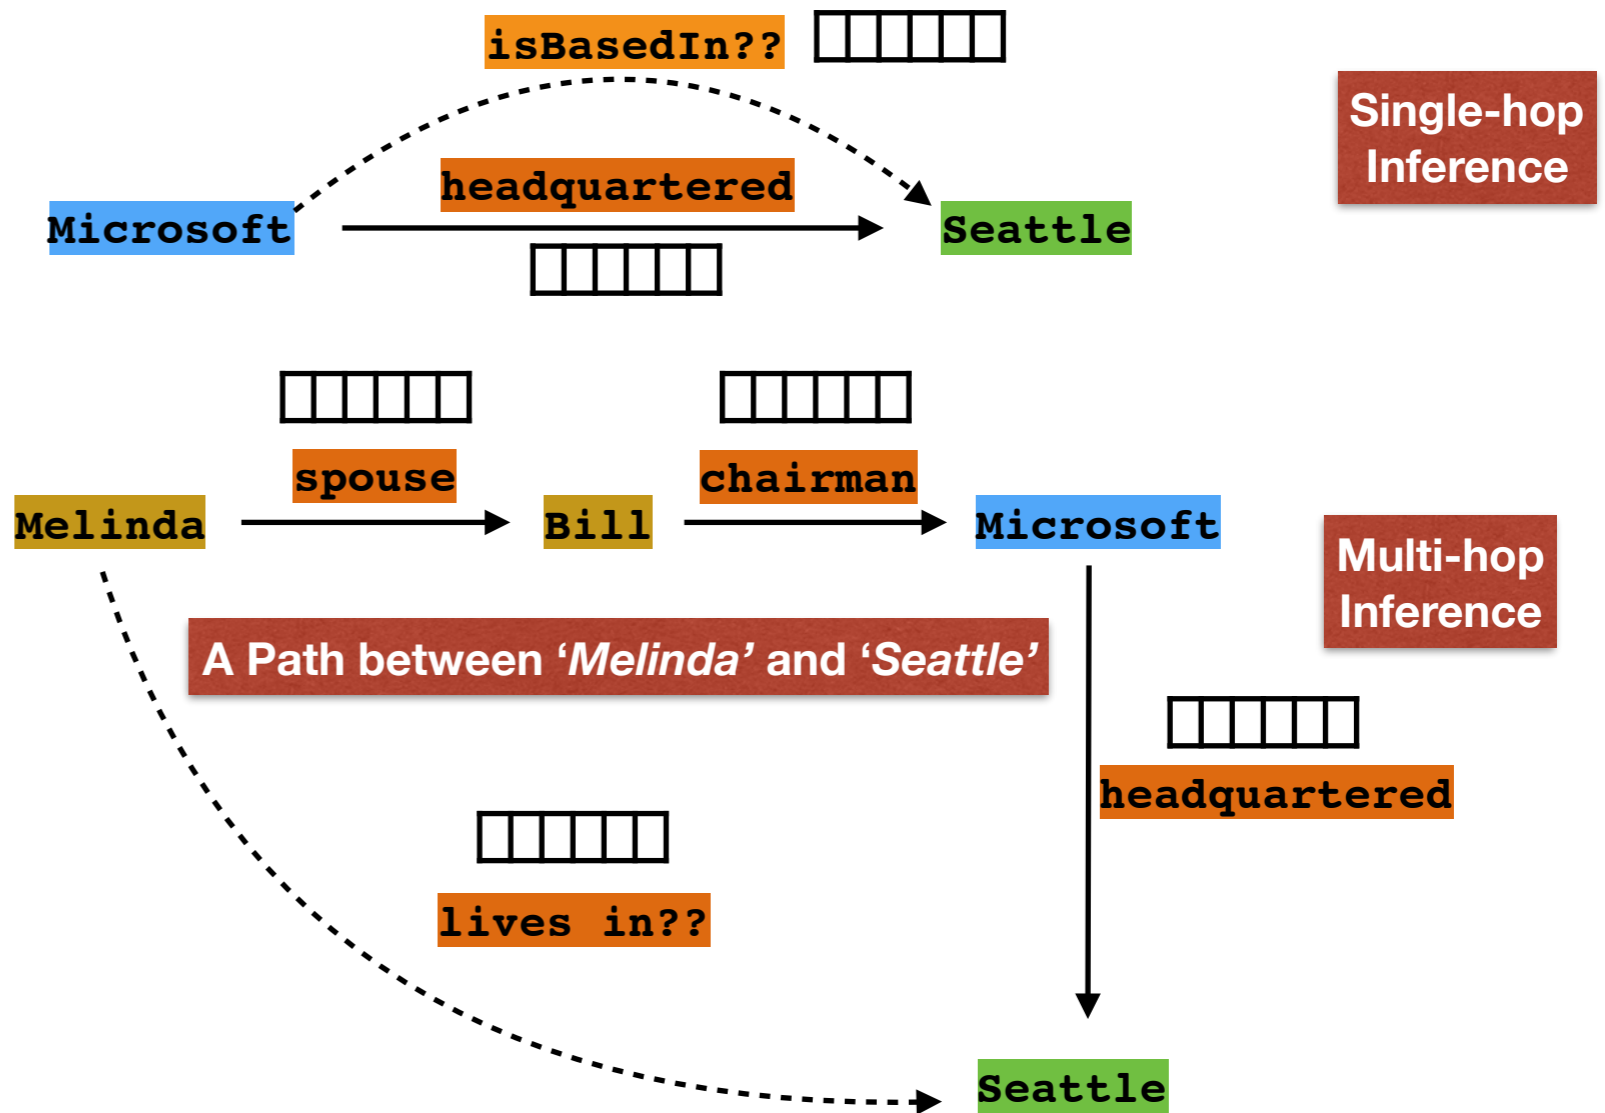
isBasedIn??

Single-hop Inference

headquartered

Microsoft

Seattle

spouse

chairman

Melinda

Bill

Microsoft

Multi-hop Inference

A Path between ‘*Melinda*’ and ‘*Seattle*’

headquartered

lives in??

Seattle